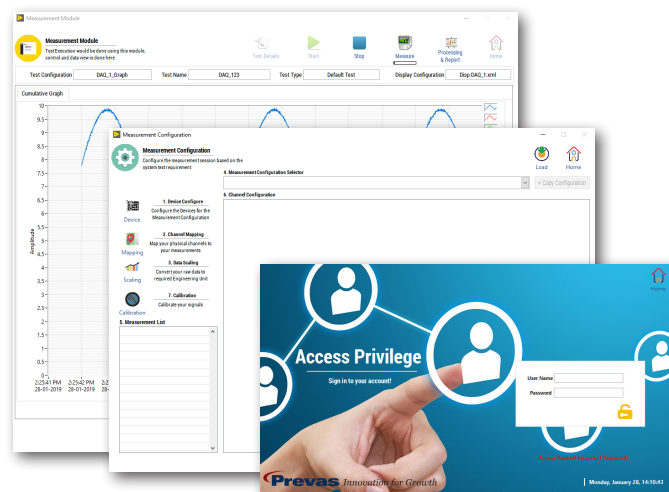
Measurement Module

Measurement Module
Test Execution would be done using this module, control and data view is done here

Test Details
Start
Stop
Measure
Processing & Report
Home

Test Configuration DAQ_1_Graph
Test Name DAQ_123
Test Type Default Test
Display Configuration Disp DAQ_1.xml

Cumulative Graph

10
9.5
9
8.5
8
7.5
7
6.5
6
5.5
5
4.5
4
3.5
3
2.5
2
1.5
1

Amplitude

2:25:41 PM
28-01-2019
2:25:42 PM
28-01-2019
2:25:43 PM
28-01-2019

Measurement Configuration

Measurement Configuration
Configure the measurement session based on the system test requirement

Load
Home

4. Measurement Configuration Selector
+ Copy Configuration
6. Channel Configuration

Device
1. Device Configure
Configure the Devices for the Measurement Configuration

Mapping
2. Channel Mapping
Map your physical channels to your measurements

Scaling
3. Data Scaling
Convert your raw data to required Engineering Unit

Calibration
7. Calibration
Calibrate your signals

5. Measurement List

Home

Access Privilege
Sign in to your account!

User Name
Password

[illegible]

Prevas Innovation for Growth

Monday, January 28, 14:10:43